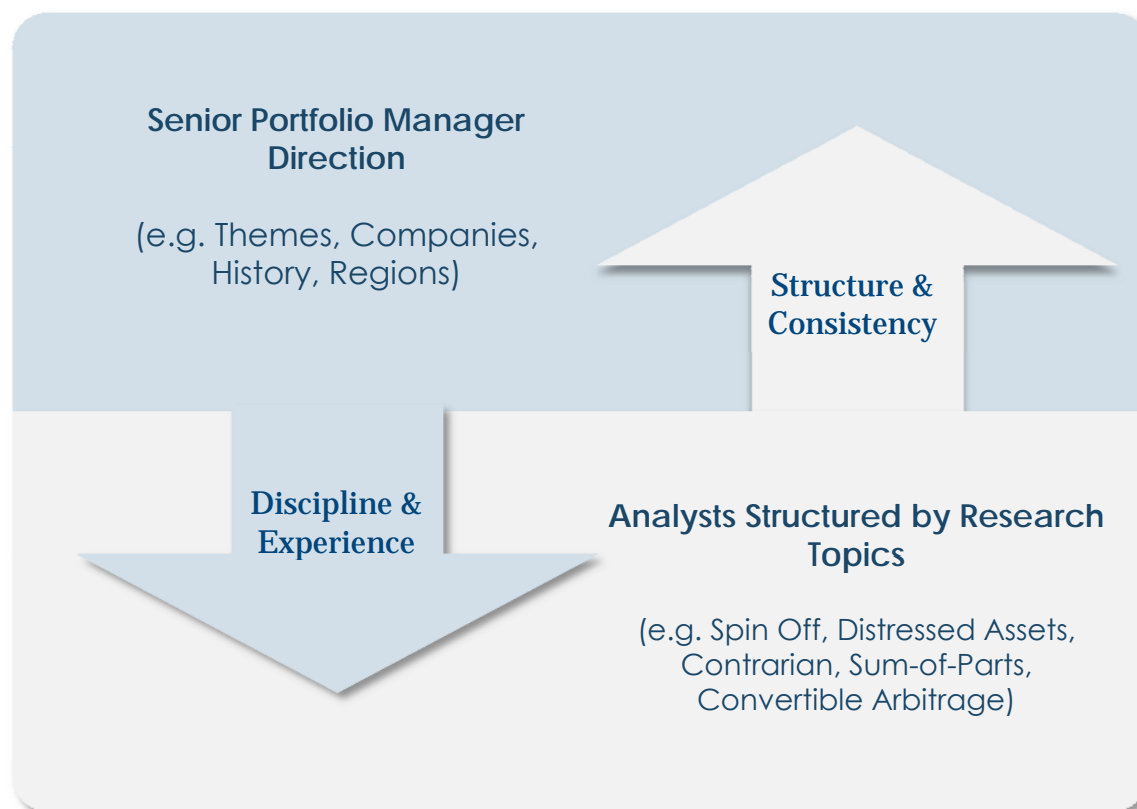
Senior Portfolio Manager Direction

(e.g. Themes, Companies, History, Regions)

Structure & Consistency

Discipline & Experience

Analysts Structured by Research Topics

(e.g. Spin Off, Distressed Assets, Contrarian, Sum-of-Parts, Convertible Arbitrage)